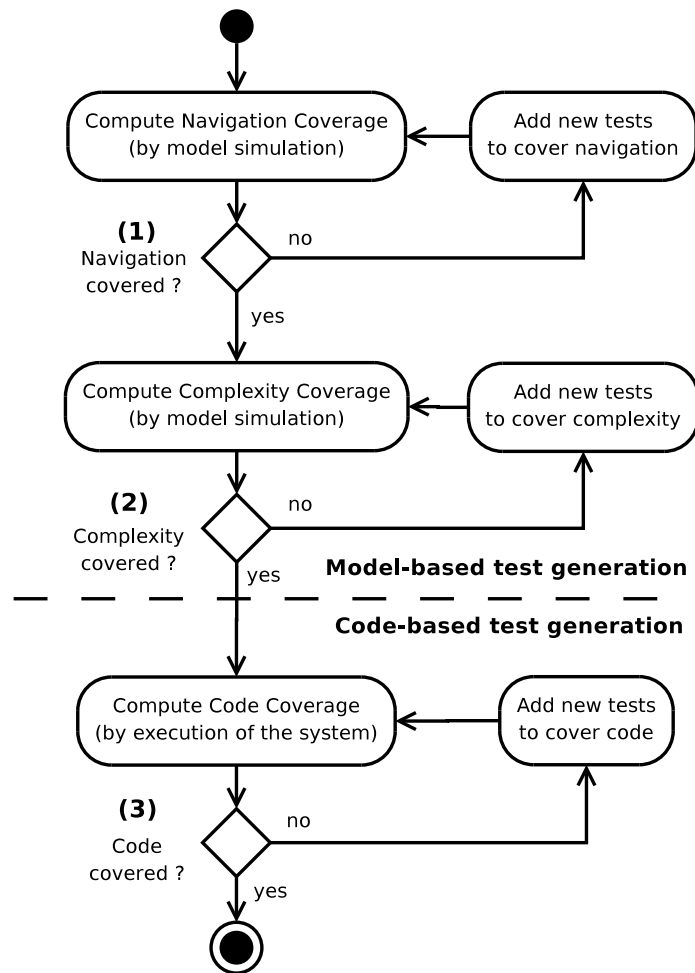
Compute Navigation Coverage (by model simulation)

Add new tests to cover navigation

(1)
Navigation covered ?

no

yes

Compute Complexity Coverage (by model simulation)

Add new tests to cover complexity

(2)
Complexity covered ?

no

yes

Model-based test generation

Code-based test generation

Compute Code Coverage (by execution of the system)

Add new tests to cover code

(3)
Code covered ?

no

yes